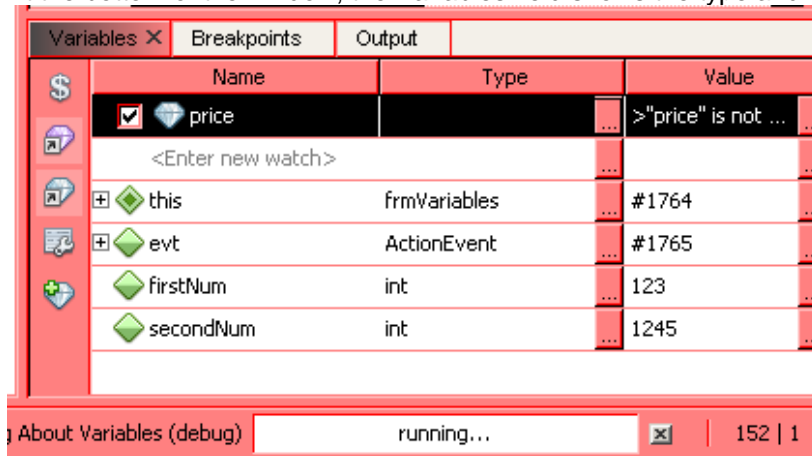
Variables ×
Breakpoints
Output

| Name | Type | Value |
|---|---|---|
| price | | >"price" is not ... |
| <Enter new watch> | | |
| this | frmVariables | #1764 |
| evt | ActionEvent | #1765 |
| firstNum | int | 123 |
| secondNum | int | 1245 |

g About Variables (debug)
running...
152 | 1